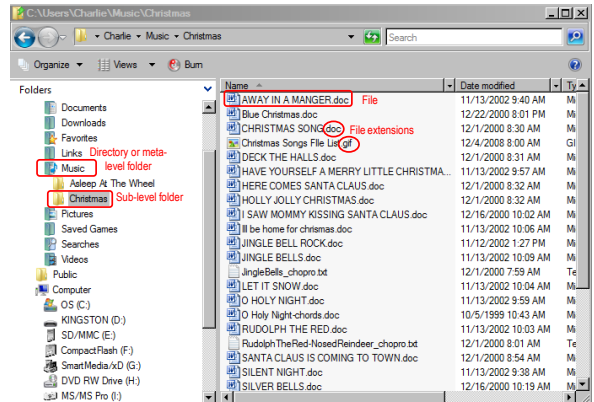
C:\Users\Charlie\Music\Christmas

Charlie ▸ Music ▸ Christmas

Search

Organize ▾ Views ▾ Burn

Folders

Documents
Downloads
Favorites
Links
Directory or meta-level folder
Music
Asleep At The Wheel
Christmas
Sub-level folder
Pictures
Saved Games
Searches
Videos
Public
Computer
OS (C:)
KINGSTON (D:)
SD/MMC (E:)
CompactFlash (F:)
SmartMedia/xD (G:)
DVD RW Drive (H:)
MS/MS Pro (I:)

| Name | Date modified | Ty |
|---|---|---|
| AWAY IN A MANGER.doc | 11/13/2002 9:40 AM | Mi |
| Blue Christmas.doc | 12/22/2000 8:01 PM | Mi |
| CHRISTMAS SONG.doc | 12/1/2000 8:30 AM | Mi |
| Christmas Songs File List.gif | 12/4/2008 8:00 AM | GI |
| DECK THE HALLS.doc | 12/1/2000 8:31 AM | Mi |
| HAVE YOURSELF A MERRY LITTLE CHRISTMA... | 11/13/2002 9:57 AM | Mi |
| HERE COMES SANTA CLAUS.doc | 12/1/2000 8:32 AM | Mi |
| HOLLY JOLLY CHRISTMAS.doc | 12/1/2000 8:32 AM | Mi |
| I SAW MOMMY KISSING SANTA CLAUS.doc | 12/16/2000 10:02 AM | Mi |
| Ill be home for chrismas.doc | 11/13/2002 10:06 AM | Mi |
| JINGLE BELL ROCK.doc | 11/12/2002 1:27 PM | Mi |
| JINGLE BELLS.doc | 11/13/2002 10:09 AM | Mi |
| JingleBells_chopro.txt | 12/1/2000 7:59 AM | Te |
| LET IT SNOW.doc | 11/13/2002 10:04 AM | Mi |
| O HOLY NIGHT.doc | 11/13/2002 9:59 AM | Mi |
| O Holy Night-chords.doc | 10/5/1999 10:43 AM | Mi |
| RUDOLPH THE RED.doc | 11/13/2002 10:03 AM | Mi |
| RudolphTheRed-NosedReindeer_chopro.txt | 12/1/2000 8:01 AM | Te |
| SANTA CLAUS IS COMING TO TOWN.doc | 12/1/2000 8:54 AM | Mi |
| SILENT NIGHT.doc | 11/13/2002 9:38 AM | Mi |
| SILVER BELLS.doc | 12/16/2000 10:19 AM | Mi |

File
File extensions